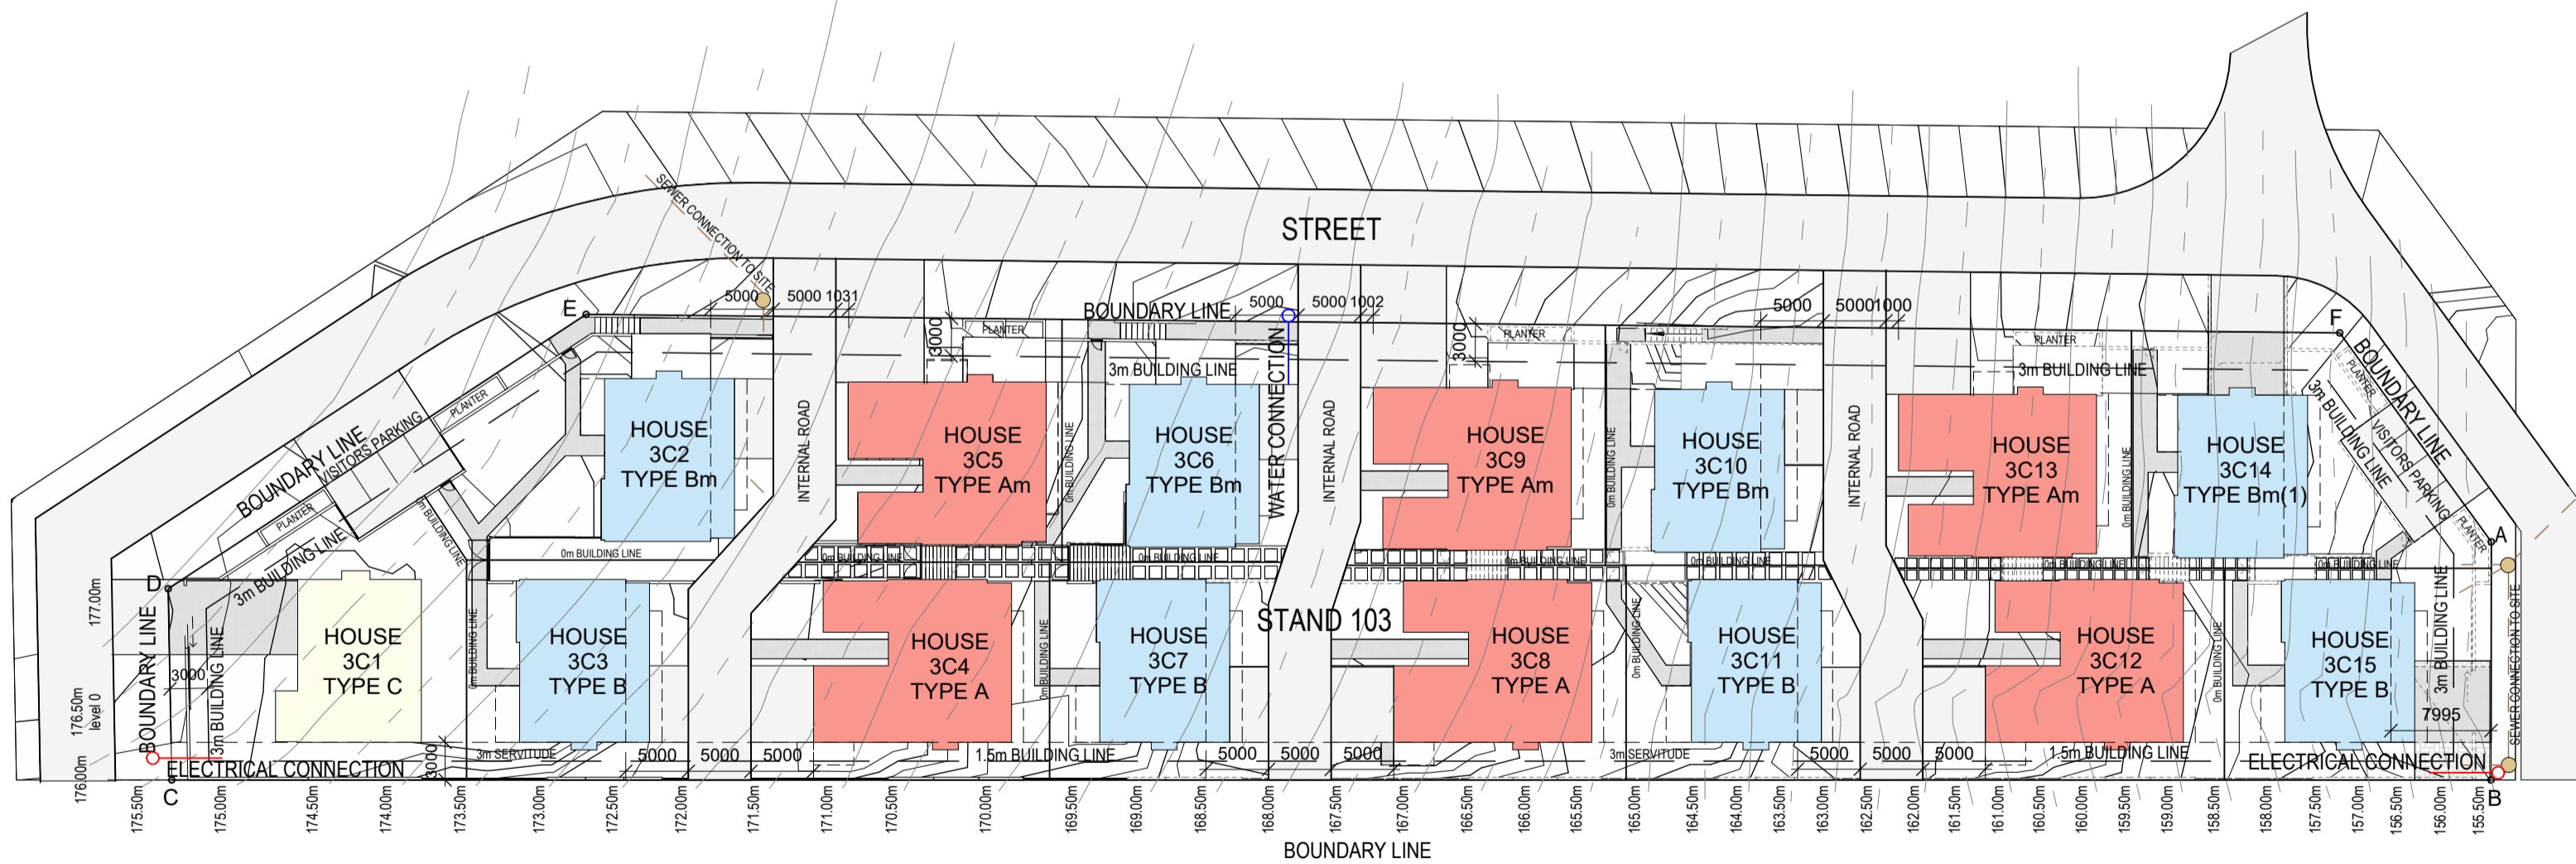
STREET

SEWER CONNECTION TO SITE

5000 5000 1031

E

BOUNDARY LINE 5000 5000 1002

5000 50001000

F

3000 PLANTER

3000 PLANTER

PLANTER

3m BUILDING LINE

WATER CONNECTION

3m BUILDING LINE

BOUNDARY LINE

PLANTER

3m BUILDING LINE

VISITORS PARKING

PLANTER

A

BOUNDARY LINE

VISITORS PARKING

PLANTER

PLANTER

3m BUILDING LINE

HOUSE 3C2 TYPE Bm

INTERNAL ROAD

HOUSE 3C5 TYPE Am

0m BUILDING LINE

HOUSE 3C6 TYPE Bm

INTERNAL ROAD

HOUSE 3C9 TYPE Am

0m BUILDING LINE

HOUSE 3C10 TYPE Bm

INTERNAL ROAD

HOUSE 3C13 TYPE Am

0m BUILDING LINE

HOUSE 3C14 TYPE Bm(1)

0m BUILDING LINE

0m BUILDING LINE

0m BUILDING LINE

0m BUILDING LINE

0m BUILDING LINE

0m BUILDING LINE

0m BUILDING LINE

0m BUILDING LINE

D

177.00m

BOUNDARY LINE

3000

3m BUILDING LINE

HOUSE 3C1 TYPE C

0m BUILDING LINE

HOUSE 3C3 TYPE B

HOUSE 3C4 TYPE A

0m BUILDING LINE

HOUSE 3C7 TYPE B

STAND 103

HOUSE 3C8 TYPE A

0m BUILDING LINE

HOUSE 3C11 TYPE B

0m BUILDING LINE

HOUSE 3C12 TYPE A

HOUSE 3C15 TYPE B

3m BUILDING LINE

7995

SEWER CONNECTION TO SITE

176.50m level 0

176.00m

ELECTRICAL CONNECTION

3000

3m SERVITUDE

5000 5000 5000

1.5m BUILDING LINE

5000 5000 5000

3m SERVITUDE

5000 5000 5000

1.5m BUILDING LINE

ELECTRICAL CONNECTION

C

B

175.50m 175.00m 174.50m 174.00m 173.50m 173.00m 172.50m 172.00m 171.50m 171.00m 170.50m 170.00m 169.50m 169.00m 168.50m 168.00m 167.50m 167.00m 166.50m 166.00m 165.50m 165.00m 164.50m 164.00m 163.50m 163.00m 162.50m 162.00m 161.50m 161.00m 160.50m 160.00m 159.50m 159.00m 158.50m 158.00m 157.50m 157.00m 156.50m 156.00m 155.50m

BOUNDARY LINE